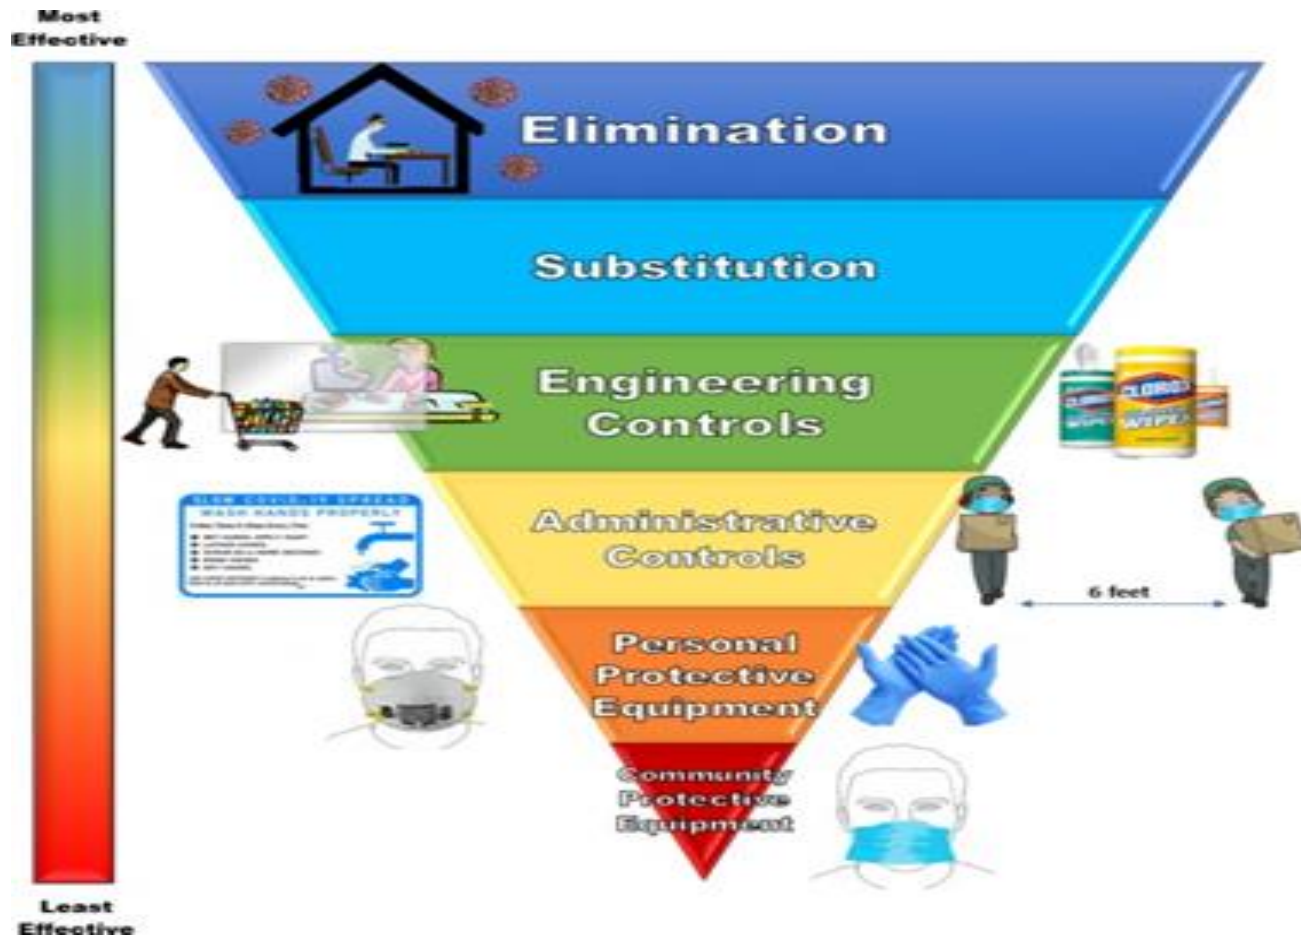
Most Effective

Elimination

Substitution

Engineering Controls

CLOROX WIPES

SLOW COVID-19 SPREAD
WASH HANDS PROPERLY
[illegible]

Administrative Controls

6 feet

Personal Protective Equipment

Community Protective Equipment

Least Effective